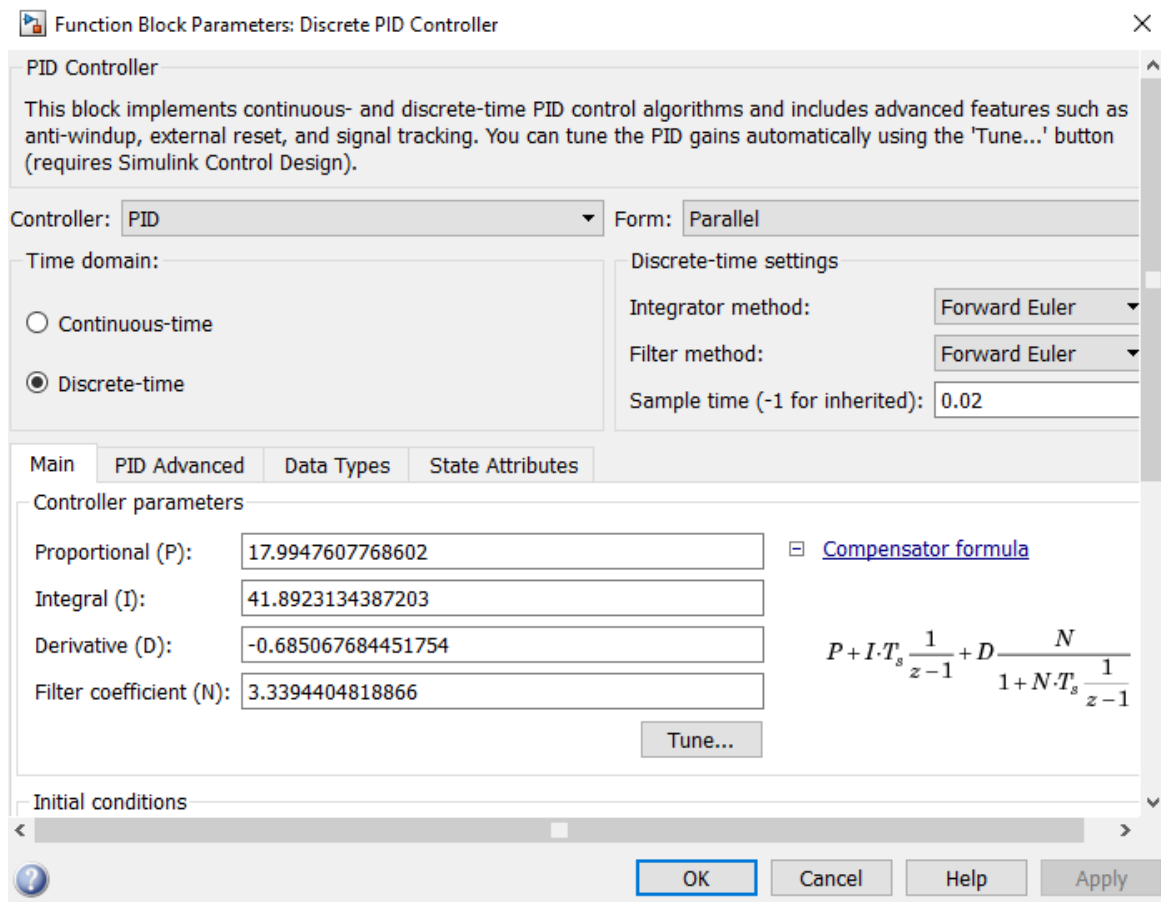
Function Block Parameters: Discrete PID Controller

PID Controller

This block implements continuous- and discrete-time PID control algorithms and includes advanced features such as anti-windup, external reset, and signal tracking. You can tune the PID gains automatically using the 'Tune...' button (requires Simulink Control Design).

Controller: PID

Form: Parallel

Time domain:

Continuous-time

Discrete-time

Discrete-time settings

Integrator method: Forward Euler

Filter method: Forward Euler

Sample time (-1 for inherited): 0.02

Main

PID Advanced

Data Types

State Attributes

Controller parameters

Proportional (P): 17.9947607768602

Integral (I): 41.8923134387203

Derivative (D): -0.685067684451754

Filter coefficient (N): 3.3394404818866

Tune...

Compensator formula

$P+I\cdot T_s\frac{1}{z-1}+D\frac{N}{1+N\cdot T_s\frac{1}{z-1}}$

Initial conditions

OK

Cancel

Help

Apply